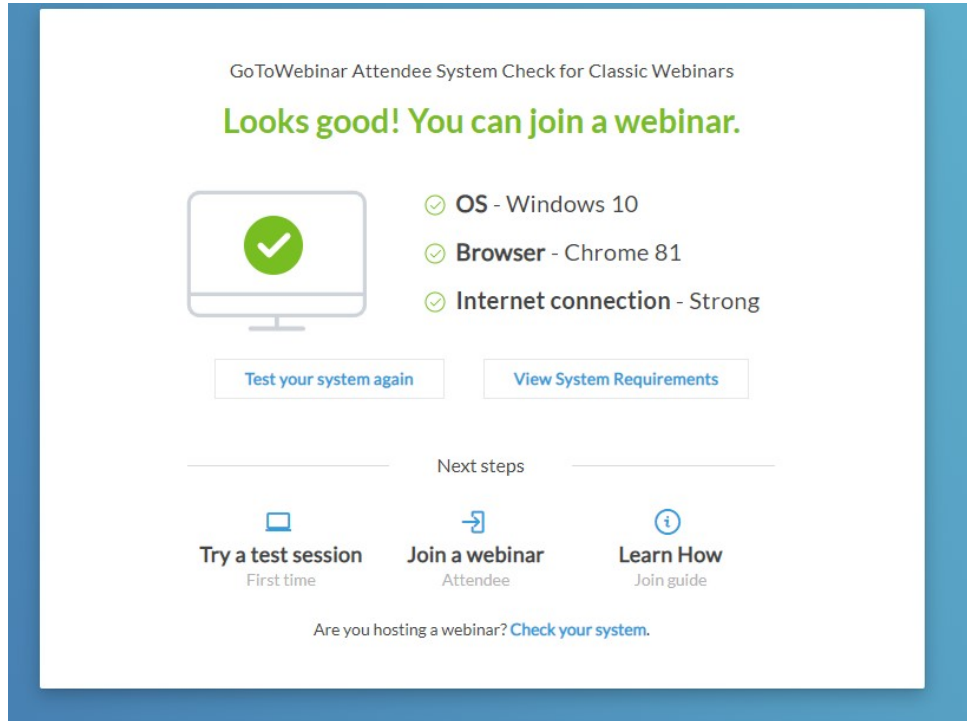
GoToWebinar Attendee System Check for Classic Webinars

Looks good! You can join a webinar.

OS - Windows 10

Browser - Chrome 81

Internet connection - Strong

Test your system again

View System Requirements

Next steps

Try a test session
First time

Join a webinar
Attendee

Learn How
Join guide

Are you hosting a webinar? Check your system.